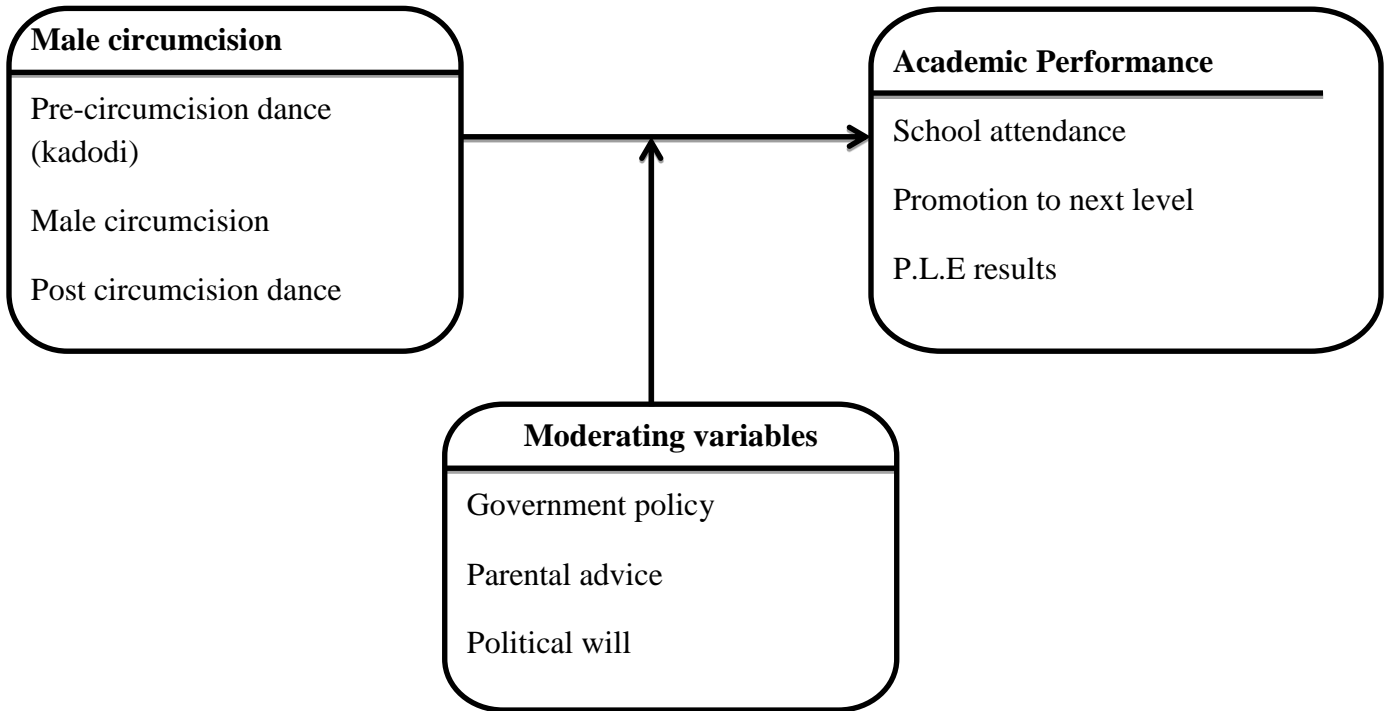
**Male circumcision**

Pre-circumcision dance (kadodi)

Male circumcision

Post circumcision dance

**Academic Performance**

School attendance

Promotion to next level

P.L.E results

**Moderating variables**

Government policy

Parental advice

Political will